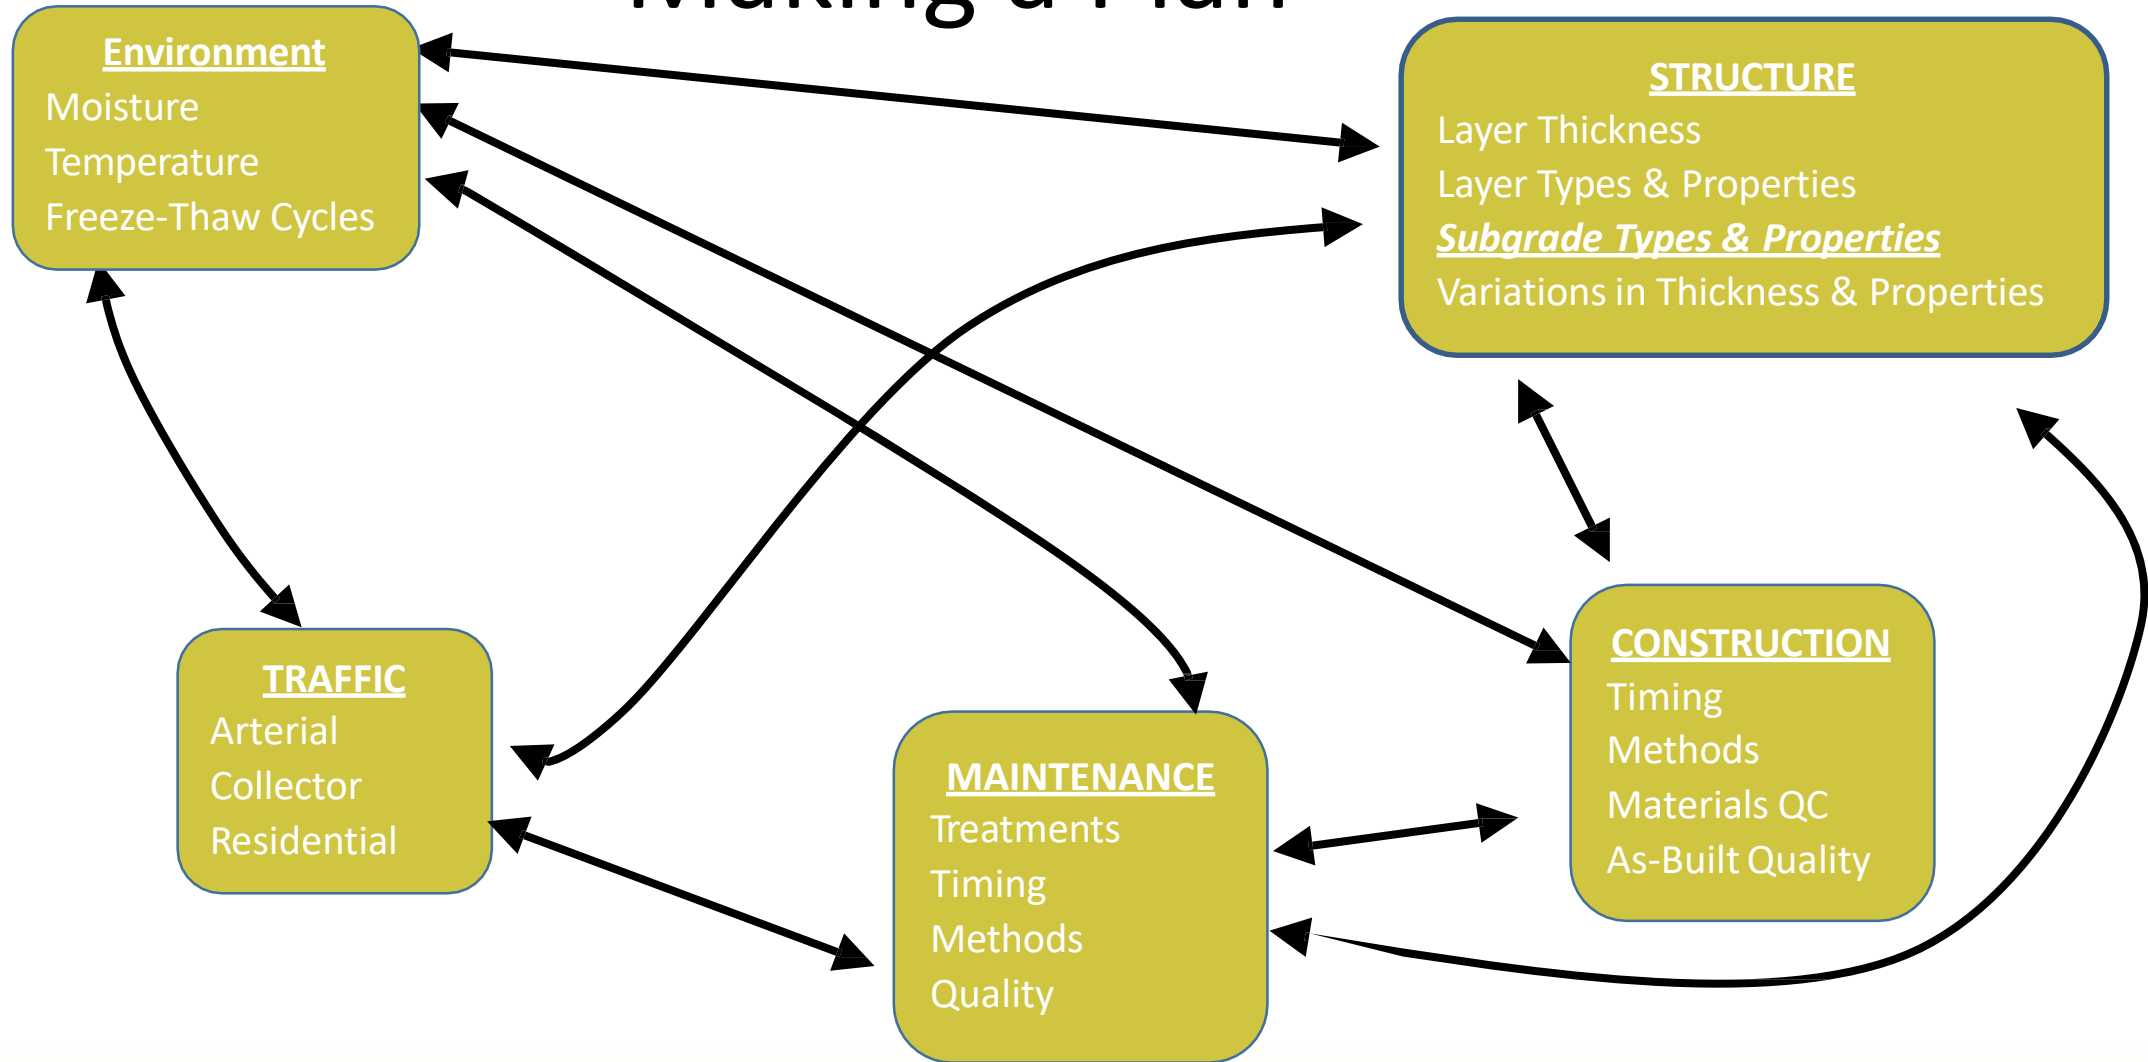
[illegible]

Environment
Moisture
Temperature
Freeze-Thaw Cycles

STRUCTURE
Layer Thickness
Layer Types & Properties
Subgrade Types & Properties
Variations in Thickness & Properties

TRAFFIC
Arterial
Collector
Residential

MAINTENANCE
Treatments
Timing
Methods
Quality

CONSTRUCTION
Timing
Methods
Materials QC
As-Built Quality